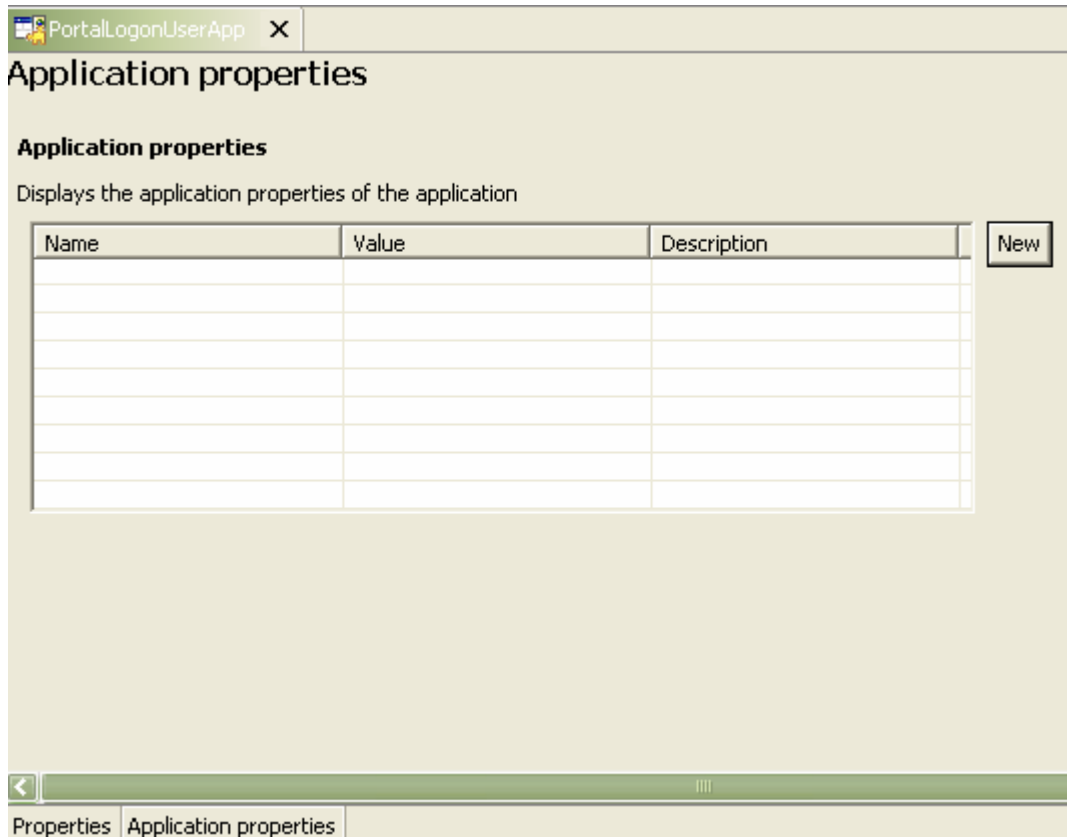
PortalLogonUserApp ✕

Application properties

**Application properties**

Displays the application properties of the application

| Name | Value | Description |
|---|---|---|
| | | |

New

Properties | Application properties